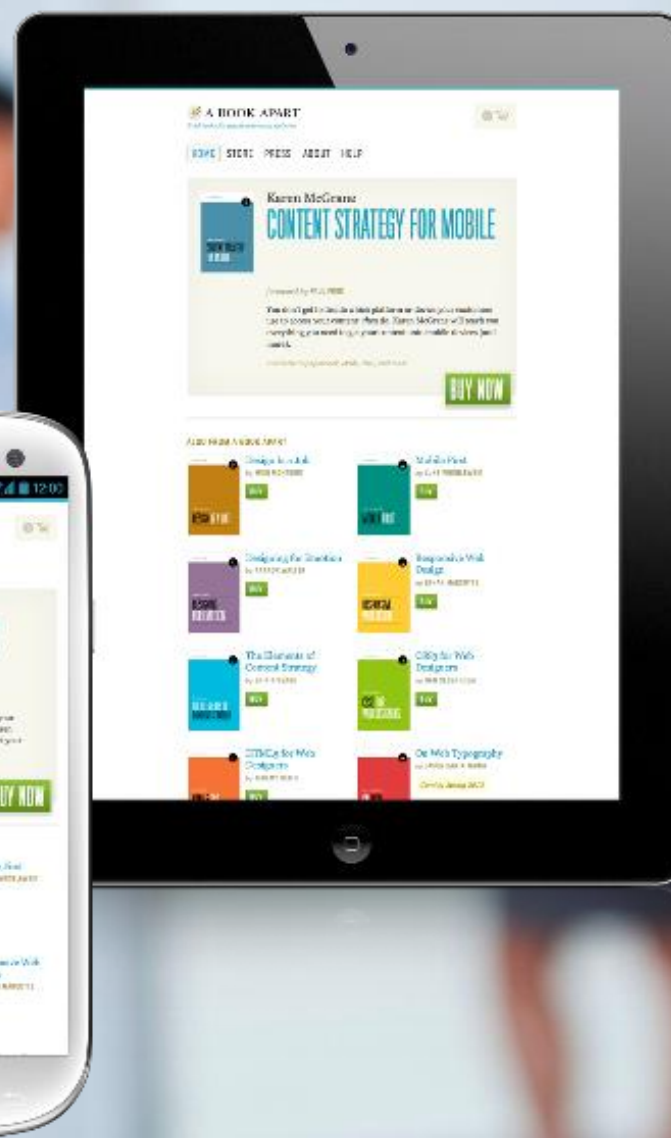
A BOOK APART

HOME STORE PRESS ABOUT HELP

Karen McGrane
CONTENT STRATEGY FOR MOBILE

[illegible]

BUY NOW

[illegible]

Design Is a Job
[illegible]

Mobile First
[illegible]

Designing for Emotion
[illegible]

Responsive Web Design
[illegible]

The Elements of Content Strategy
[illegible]

CSS3 for Web Designers
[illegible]

HTML5 for Web Designers
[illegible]

On Web Typography
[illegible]

12:00

BUY NOW